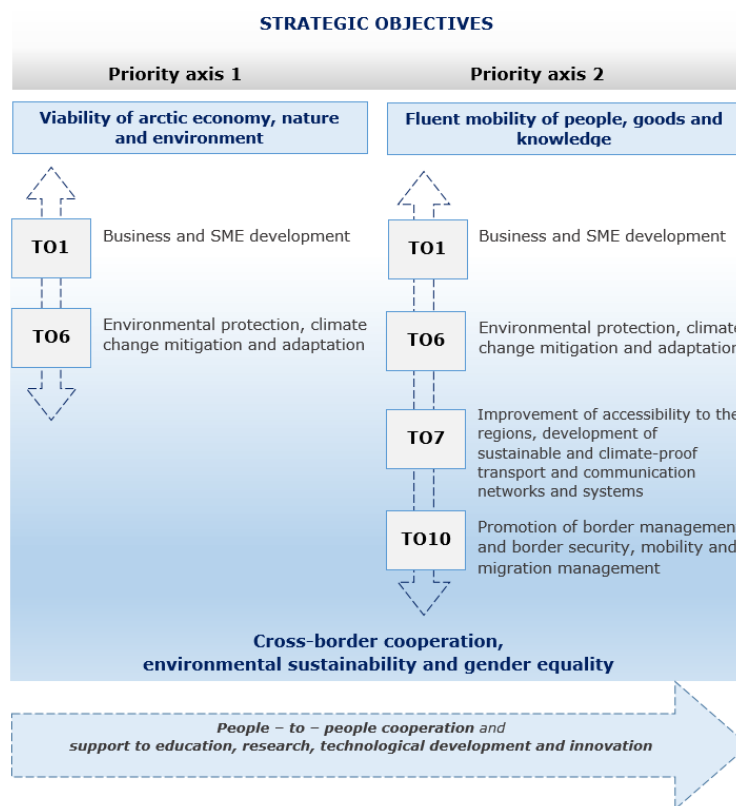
STRATEGIC OBJECTIVES

Priority axis 1

Viability of arctic economy, nature and environment

TO1 Business and SME development

TO6 Environmental protection, climate change mitigation and adaptation

Priority axis 2

Fluent mobility of people, goods and knowledge

TO1 Business and SME development

TO6 Environmental protection, climate change mitigation and adaptation

TO7 Improvement of accessibility to the regions, development of sustainable and climate-proof transport and communication networks and systems

TO10 Promotion of border management and border security, mobility and migration management

Cross-border cooperation, environmental sustainability and gender equality

People – to – people cooperation and support to education, research, technological development and innovation